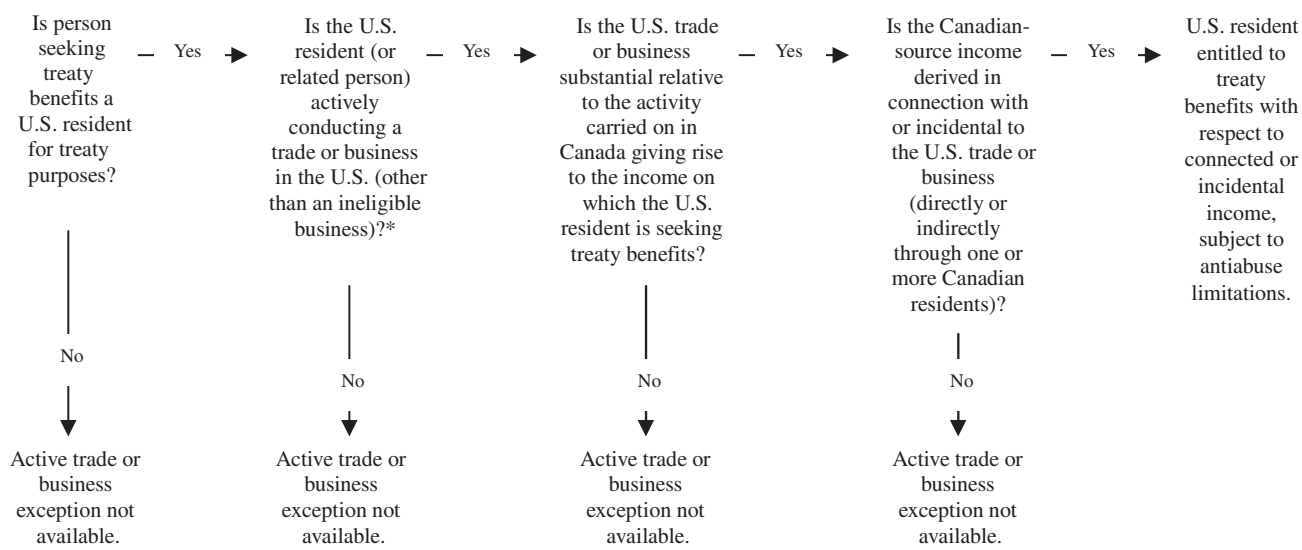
Is person seeking treaty benefits a U.S. resident for treaty purposes?

Yes

Is the U.S. resident (or related person) actively conducting a trade or business in the U.S. (other than an ineligible business)?*

Yes

Is the U.S. trade or business substantial relative to the activity carried on in Canada giving rise to the income on which the U.S. resident is seeking treaty benefits?

Yes

Is the Canadian-source income derived in connection with or incidental to the U.S. trade or business (directly or indirectly through one or more Canadian residents)?

Yes

U.S. resident entitled to treaty benefits with respect to connected or incidental income, subject to antiabuse limitations.

No

Active trade or business exception not available.

No

Active trade or business exception not available.

No

Active trade or business exception not available.

No

Active trade or business exception not available.